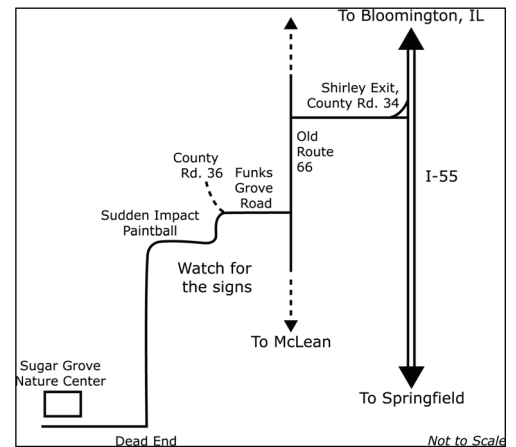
To Bloomington, IL

Shirley Exit, County Rd. 34

Old Route 66

I-55

County Rd. 36

Funks Grove Road

Sudden Impact Paintball

Watch for the signs

To McLean

Sugar Grove Nature Center

To Springfield

Dead End

Not to Scale